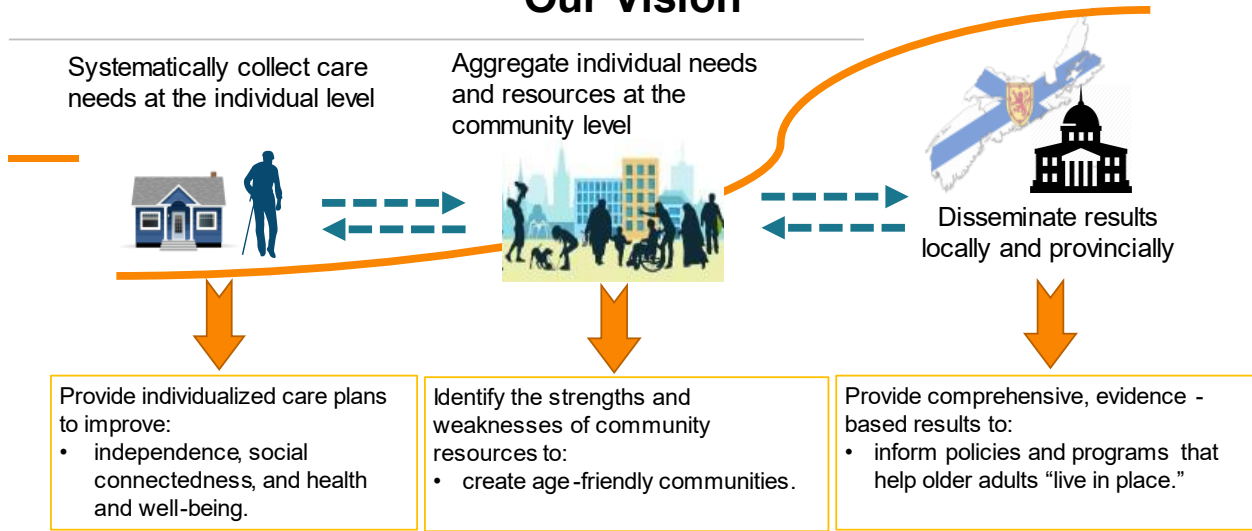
Our Vision

Systematically collect care needs at the individual level

Aggregate individual needs and resources at the community level

Disseminate results locally and provincially

Provide individualized care plans to improve:
• independence, social connectedness, and health and well-being.

Identify the strengths and weaknesses of community resources to:
• create age-friendly communities.

Provide comprehensive, evidence - based results to:
• inform policies and programs that help older adults “live in place.”